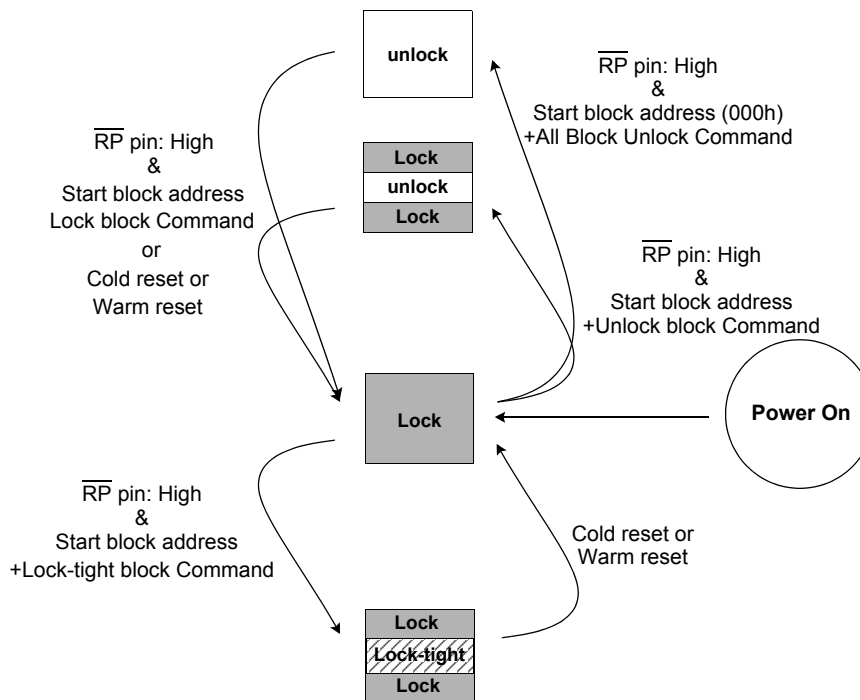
unlock

$\overline{RP}$ pin: High
&
Start block address (000h)
+All Block Unlock Command

$\overline{RP}$ pin: High
&
Start block address
Lock block Command
or
Cold reset or
Warm reset

Lock
unlock
Lock

$\overline{RP}$ pin: High
&
Start block address
+Unlock block Command

Lock

Power On

$\overline{RP}$ pin: High
&
Start block address
+Lock-tight block Command

Cold reset or
Warm reset

Lock
Lock-tight
Lock